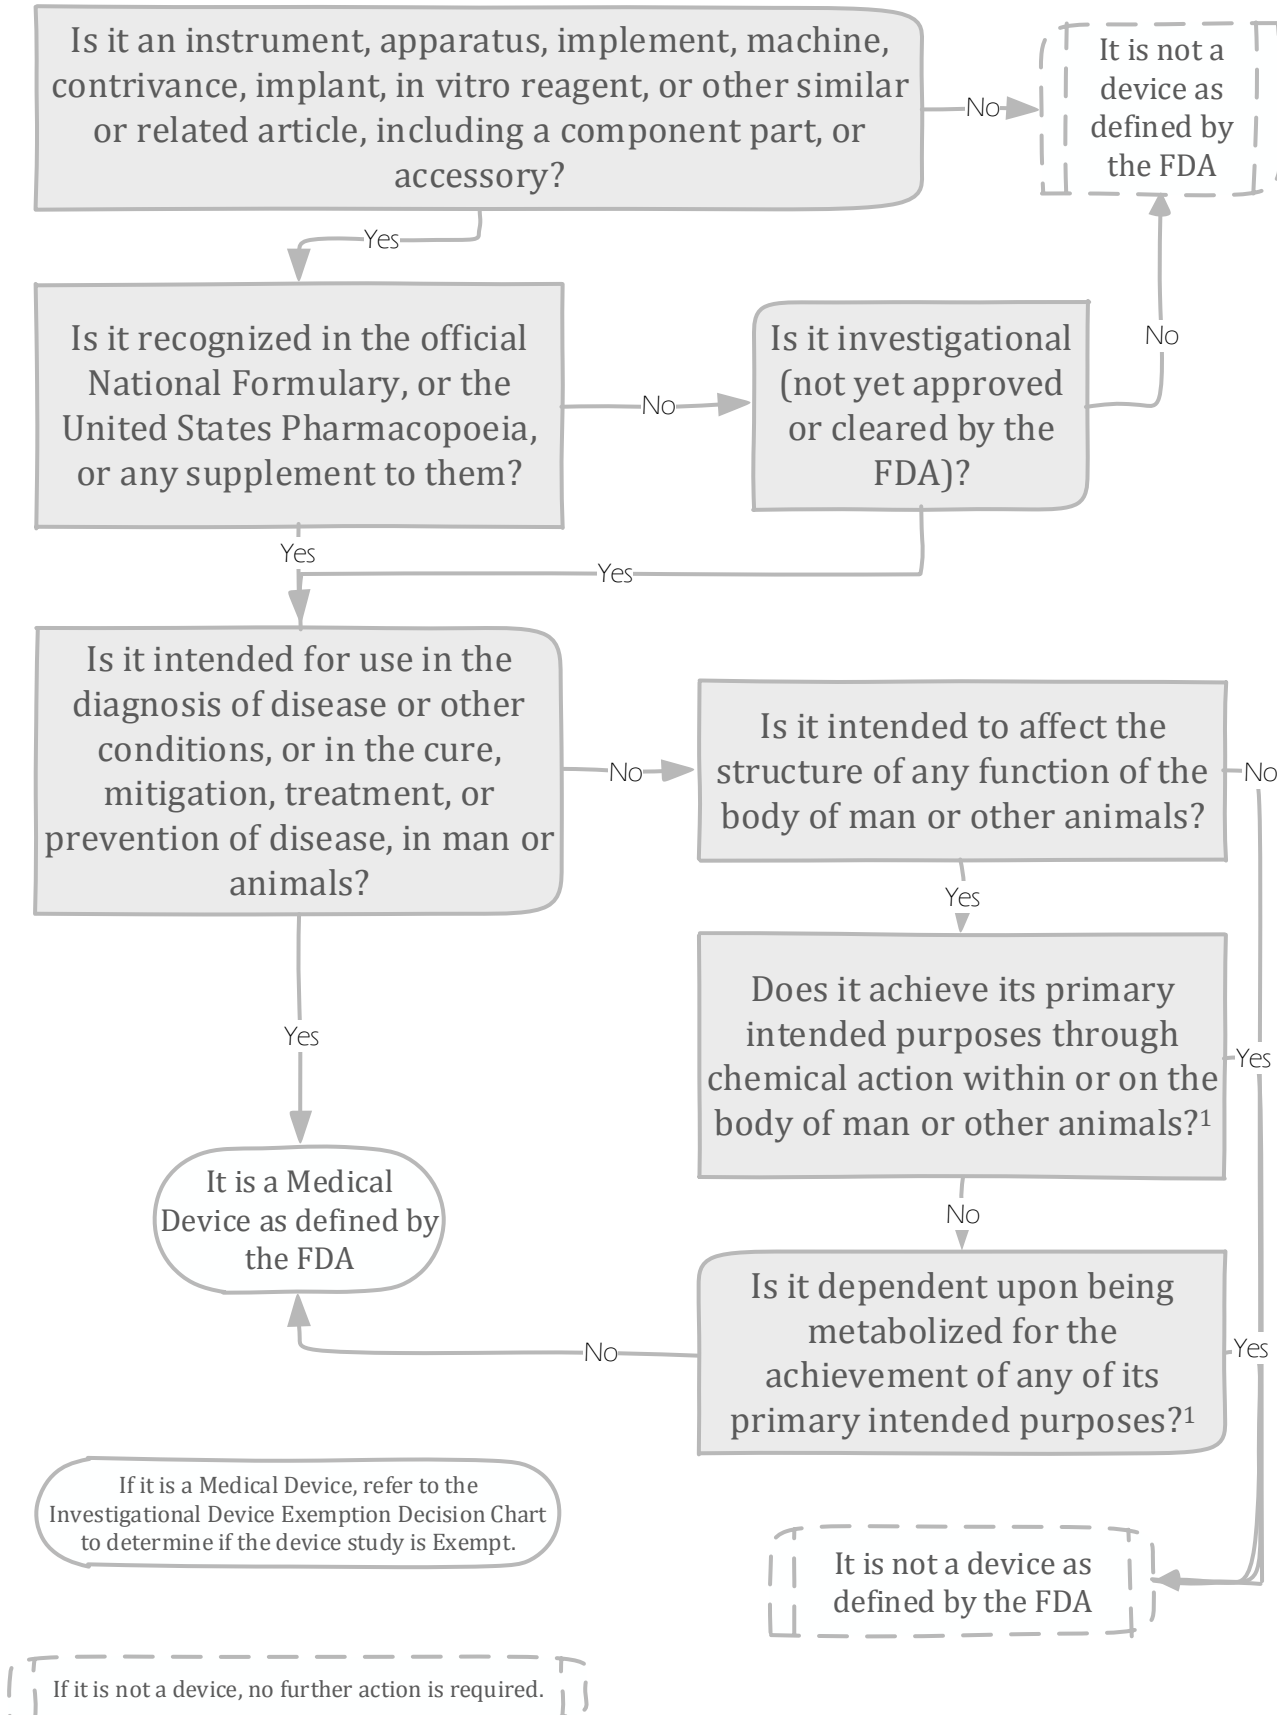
Is it an instrument, apparatus, implement, machine, contrivance, implant, in vitro reagent, or other similar or related article, including a component part, or accessory?

No

It is not a device as defined by the FDA

Yes

Is it recognized in the official National Formulary, or the United States Pharmacopoeia, or any supplement to them?

No

Is it investigational (not yet approved or cleared by the FDA)?

No

Yes

Yes

Is it intended for use in the diagnosis of disease or other conditions, or in the cure, mitigation, treatment, or prevention of disease, in man or animals?

No

Is it intended to affect the structure of any function of the body of man or other animals?

No

Yes

Yes

Does it achieve its primary intended purposes through chemical action within or on the body of man or other animals?$^1$

Yes

It is a Medical Device as defined by the FDA

No

No

Is it dependent upon being metabolized for the achievement of any of its primary intended purposes?$^1$

Yes

If it is a Medical Device, refer to the Investigational Device Exemption Decision Chart to determine if the device study is Exempt.

It is not a device as defined by the FDA

If it is not a device, no further action is required.